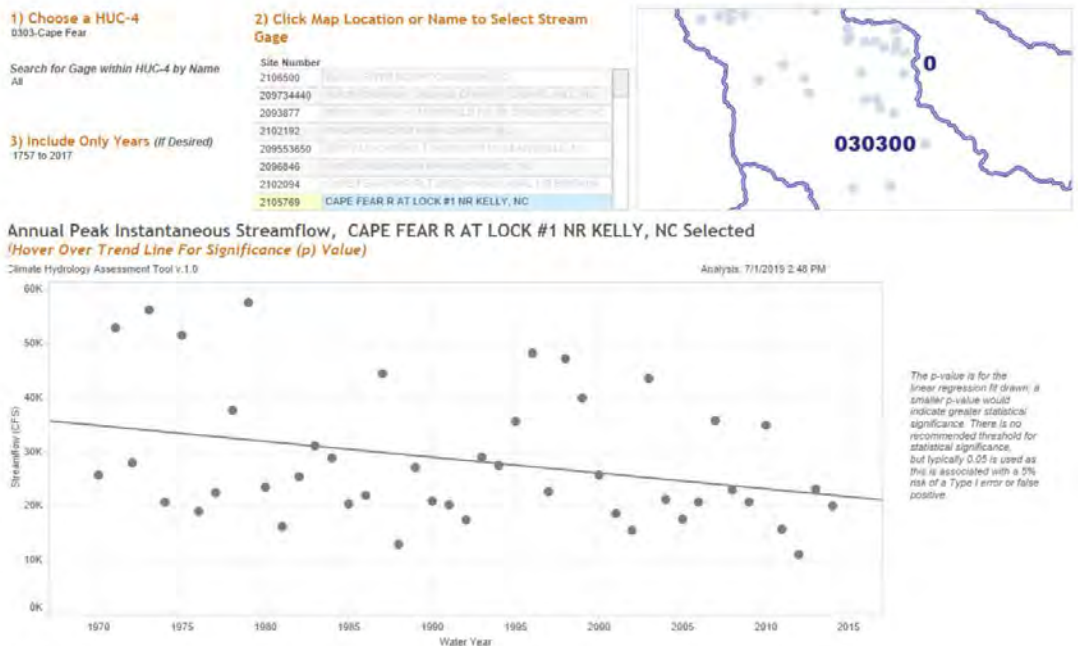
1) Choose a HUC-4
0303-Cape Fear

Search for Gage within HUC-4 by Name
All

3) Include Only Years (If Desired)
1757 to 2017

2) Click Map Location or Name to Select Stream Gage

| Site Number | |
|---|---|
| 2106500 | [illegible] |
| 209734440 | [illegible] |
| 2093877 | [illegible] |
| 2102192 | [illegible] |
| 209553650 | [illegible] |
| 2096846 | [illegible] |
| 2102094 | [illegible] |
| 2105769 | CAPE FEAR R AT LOCK #1 NR KELLY, NC |

0

030300

Annual Peak Instantaneous Streamflow, CAPE FEAR R AT LOCK #1 NR KELLY, NC Selected
(Hover Over Trend Line For Significance (p) Value)

Climate Hydrology Assessment Tool v.1.0

Analysis: 7/1/2015 2:48 PM

60K
50K
40K
30K
20K
10K
0K

Streamflow (CFS)

1970 1975 1980 1985 1990 1995 2000 2005 2010 2015

Water Year

The p-value is for the linear regression fit drawn; a smaller p-value would indicate greater statistical significance. There is no recommended threshold for statistical significance, but typically 0.05 is used as this is associated with a 5% risk of a Type I error or false positive.